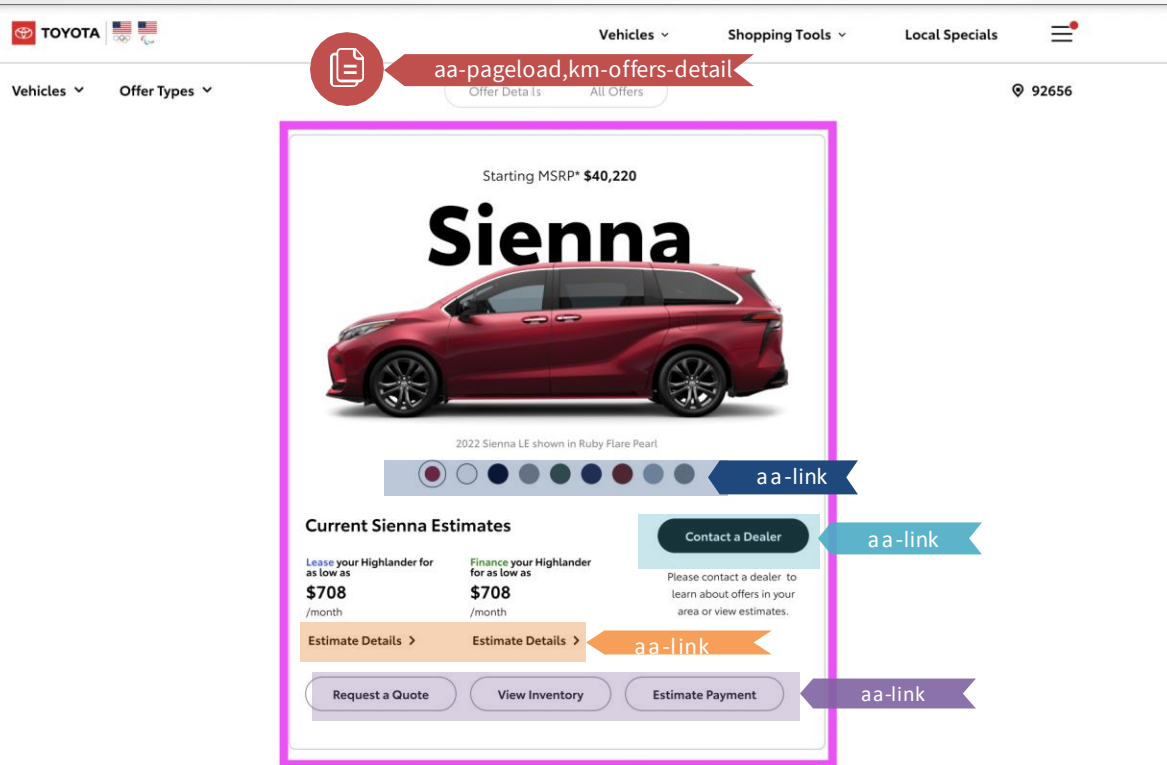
TOYOTA

Vehicles ⌄ Shopping Tools ⌄ Local Specials

aa-pageload,km-offers-detail

Vehicles ⌄ Offer Types ⌄

Offer Details All Offers

92656

Starting MSRP* $40,220

Sienna

2022 Sienna LE shown in Ruby Flare Pearl

aa-link

Current Sienna Estimates

Contact a Dealer

aa-link

Lease your Highlander for as low as

$708

/month

Finance your Highlander for as low as

$708

/month

Please contact a dealer to learn about offers in your area or view estimates.

Estimate Details > Estimate Details >

aa-link

Request a Quote View Inventory Estimate Payment

aa-link